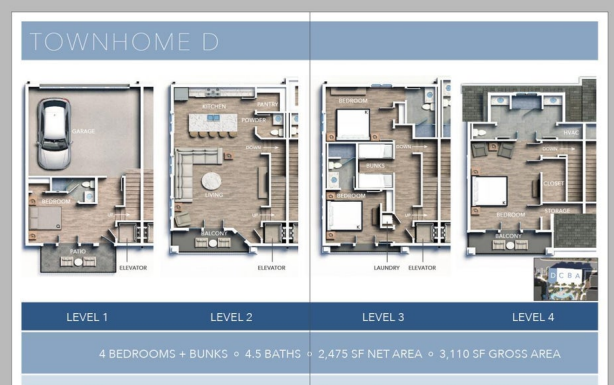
TOWNHOME D

GARAGE
BEDROOM
PATIO
ELEVATOR

KITCHEN
PANTRY
POWDER
DOWN
LIVING
UP
BALCONY
ELEVATOR

BEDROOM
DOWN
BUNKS
BEDROOM
UP
LAUNDRY
ELEVATOR

HVAC
DOWN
CLOSET
BEDROOM
STORAGE
BALCONY

CBA

LEVEL 1
LEVEL 2
LEVEL 3
LEVEL 4

4 BEDROOMS + BUNKS ◦ 4.5 BATHS ◦ 2,475 SF NET AREA ◦ 3,110 SF GROSS AREA